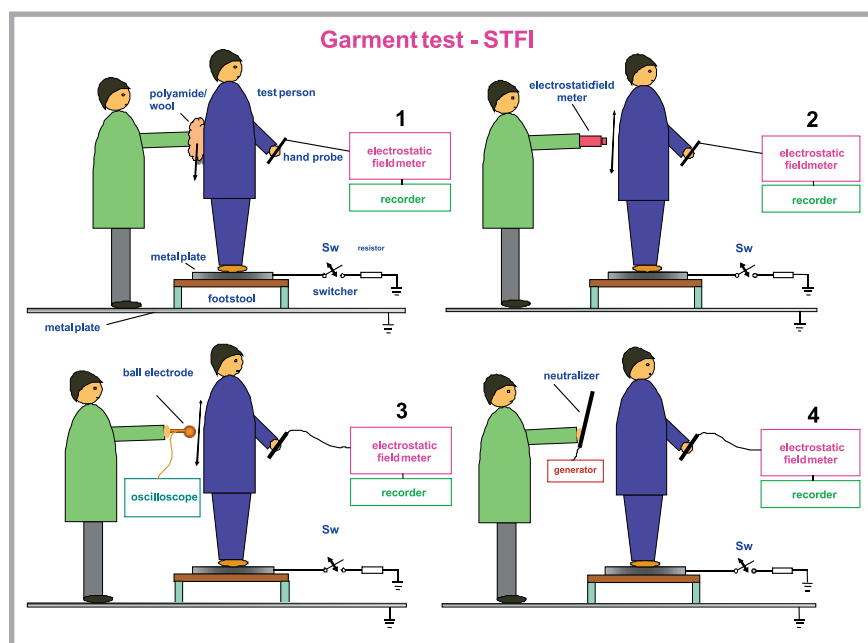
Garment test - STFI

polyamide/ wool
test person
1
hand probe
electrostatic fieldmeter
recorder
metal plate
Sw
resistor
footstool
switcher
metal plate

electrostatic field meter
2
electrostatic fieldmeter
recorder
Sw

ball electrode
3
electrostatic fieldmeter
recorder
oscilloscope
Sw

neutralizer
4
generator
electrostatic fieldmeter
recorder
Sw